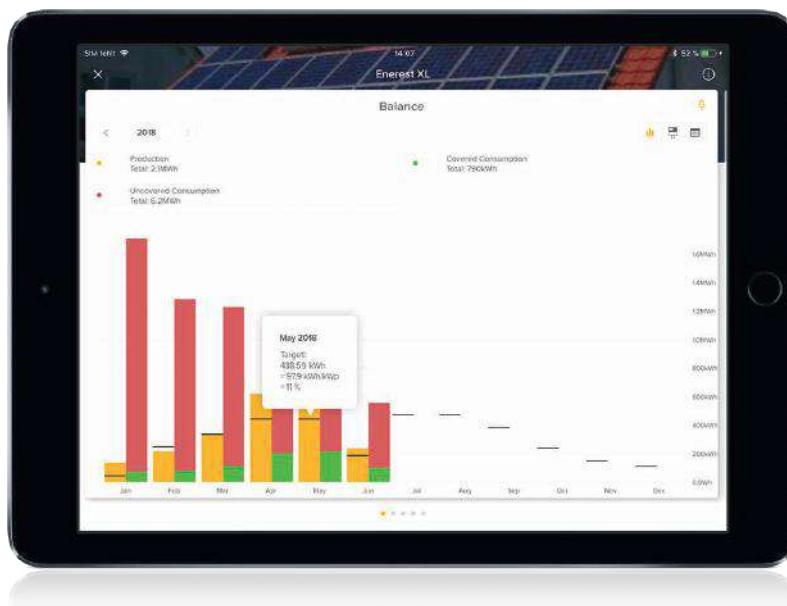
SIM fehlt
14:07
52 %
Enerest XL
Balance
2018
Production
Total: 2.1MWh
Covered Consumption
Total: 790kWh
Uncovered Consumption
Total: 6.2MWh
1.6MWh
1.4MWh
1.2MWh
1.0MWh
800kWh
600kWh
400kWh
200kWh
0.0Wh
May 2018
Target:
438.55 kWh
= 57.9 kWh/kWp
+11 %
Jan
Feb
Mar
Apr
May
Jun
Jul
Aug
Sep
Oct
Nov
Dec